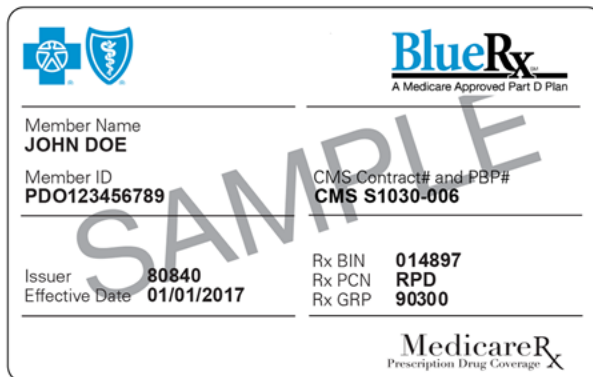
BlueRx℠
A Medicare Approved Part D Plan

Member Name
JOHN DOE

Member ID
PDO123456789

CMS Contract# and PBP#
CMS S1030-006

SAMPLE

Issuer 80840
Effective Date 01/01/2017

Rx BIN 014897
Rx PCN RPD
Rx GRP 90300

MedicareRx
Prescription Drug Coverage